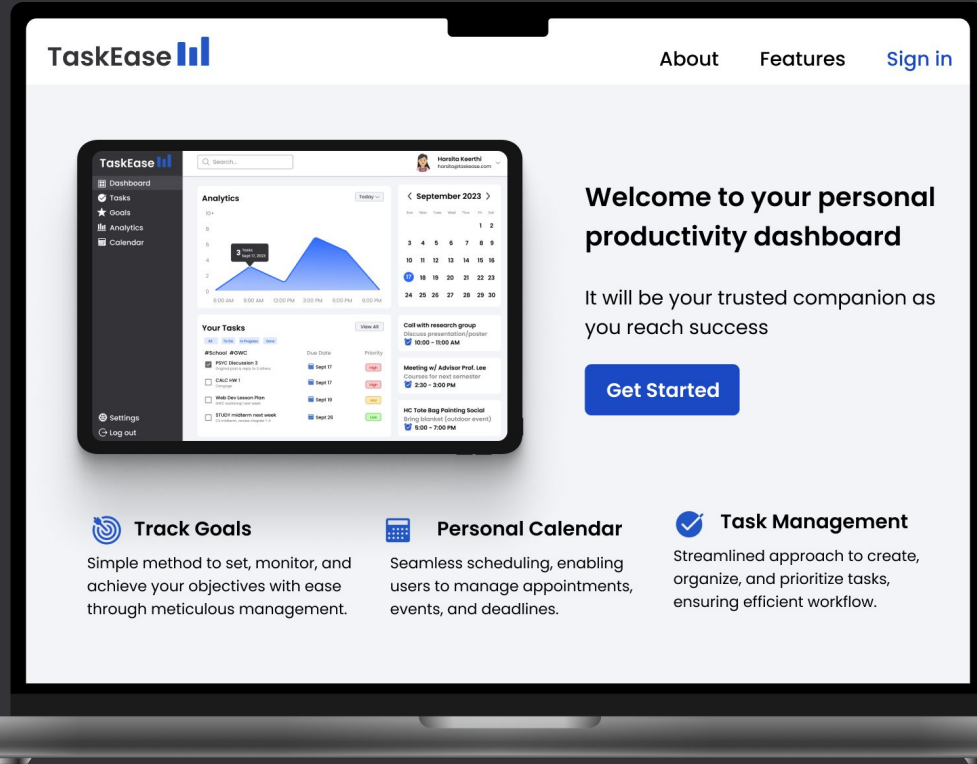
TaskEase

About Features Sign in

TaskEase

Dashboard
Tasks
Goals
Analytics
Calendar

Settings
Log out

Search...

Harsita Keerthi

Analytics

Today

10+
8
6
4
2
0

3 tasks

8:00 AM 10:00 AM 12:00 PM 2:00 PM 4:00 PM 6:00 PM

< September 2023 >

| | | | | | | |
|---|---|---|---|---|---|---|
| | | | | | 1 | 2 |
| 3 | 4 | 5 | 6 | 7 | 8 | 9 |
| 10 | 11 | 12 | 13 | 14 | 15 | 16 |
| 17 | 18 | 19 | 20 | 21 | 22 | 23 |
| 24 | 25 | 26 | 27 | 28 | 29 | 30 |

Your Tasks

View All

#School #OWC

Due Date

Priority

PSYC Discussion 3 Sept 17 High

CALC HW 1 Sept 17 High

Web Dev Lesson Plan Sept 19 Low

STUDY midterm next week Sept 26 Low

Call with research group
Discuss presentation/poster
10:00 - 11:00 AM

Meeting w/ Advisor Prof. Lee
Courses for next semester
2:30 - 3:00 PM

HC Tote Bag Painting Social
Bring blanket (outdoor event)
5:00 - 7:00 PM

Welcome to your personal productivity dashboard

It will be your trusted companion as you reach success

Get Started

Track Goals

Simple method to set, monitor, and achieve your objectives with ease through meticulous management.

Personal Calendar

Seamless scheduling, enabling users to manage appointments, events, and deadlines.

Task Management

Streamlined approach to create, organize, and prioritize tasks, ensuring efficient workflow.